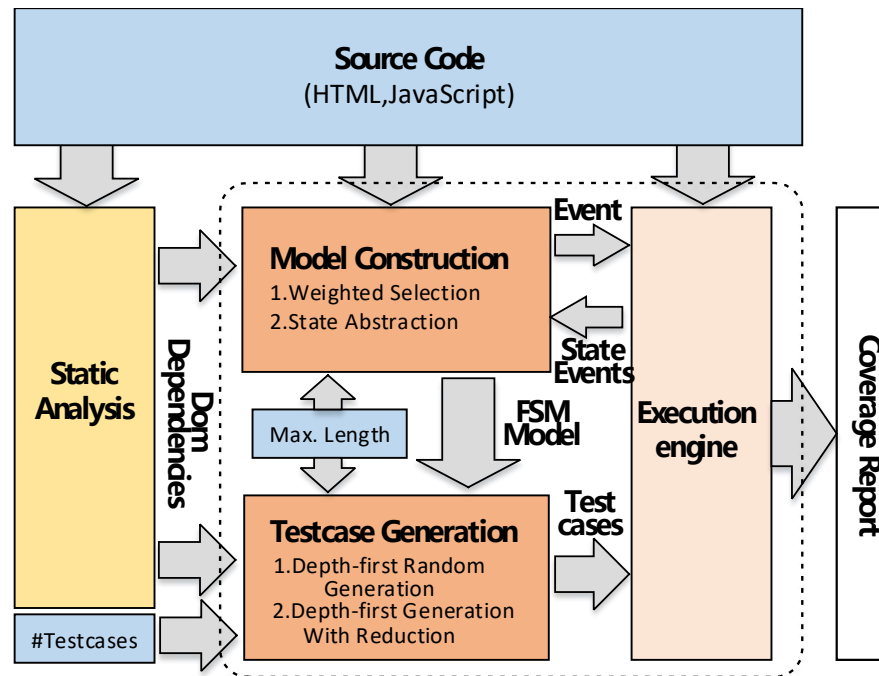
Source Code
(HTML,JavaScript)

Static Analysis

Dom Dependencies

Model Construction
1.Weighted Selection
2.State Abstraction

Event

State Events

Max. Length

FSM Model

Execution engine

Coverage Report

Testcase Generation
1.Depth-first Random Generation
2.Depth-first Generation With Reduction

Test cases

#Testcases